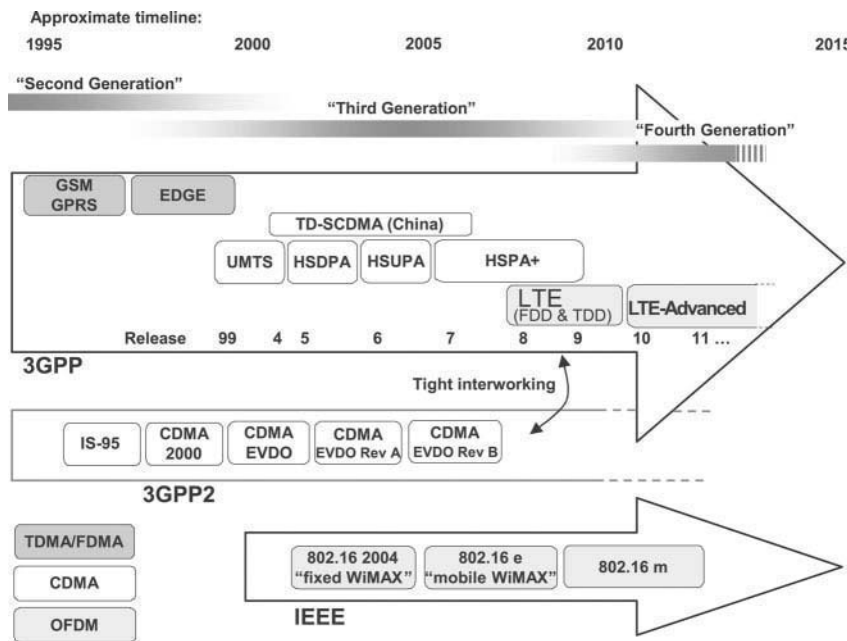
Approximate timeline:

1995 2000 2005 2010 2015

"Second Generation"

"Third Generation"

"Fourth Generation"

GSM GPRS

EDGE

TD-SCDMA (China)

UMTS

HSDPA

HSUPA

HSPA+

LTE (FDD & TDD)

LTE-Advanced

Release 99 4 5 6 7 8 9 10 11 ...

3GPP

Tight interworking

IS-95

CDMA 2000

CDMA EVDO

CDMA EVDO Rev A

CDMA EVDO Rev B

3GPP2

TDMA/FDMA

CDMA

OFDM

802.16 2004 "fixed WiMAX"

802.16 e "mobile WiMAX"

802.16 m

IEEE